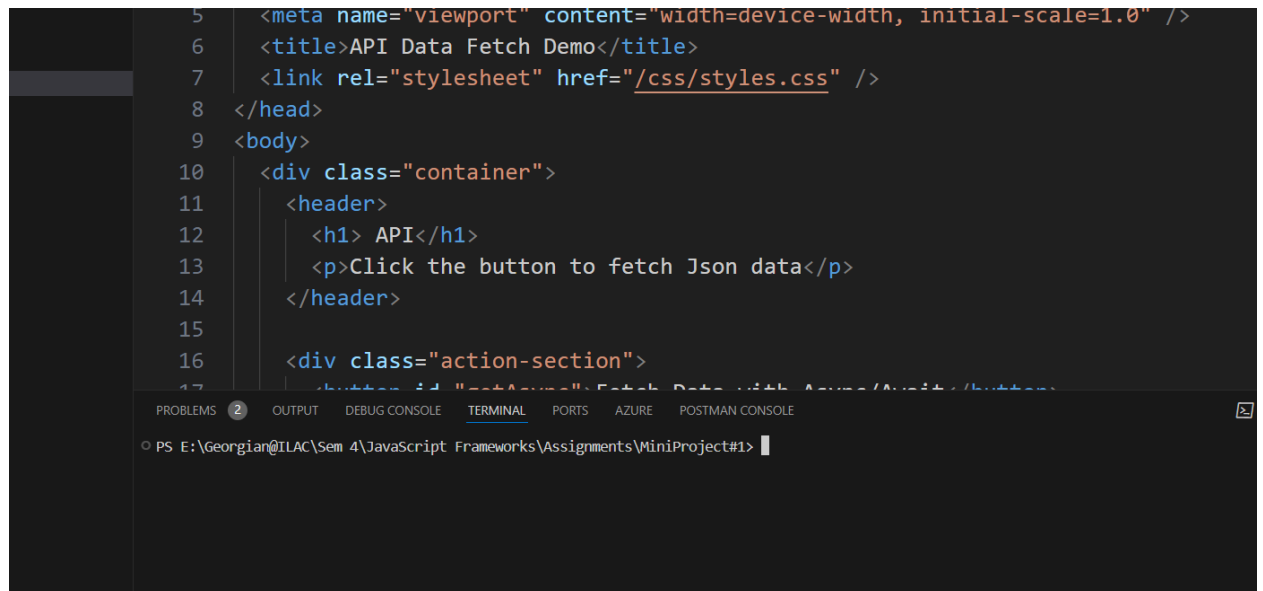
5 <meta name="viewport" content="width=device-width, initial-scale=1.0" />
6 <title>API Data Fetch Demo</title>
7 <link rel="stylesheet" href="/css/styles.css" />
8 </head>
9 <body>
10 <div class="container">
11 <header>
12 <h1> API</h1>
13 <p>Click the button to fetch Json data</p>
14 </header>
15
16 <div class="action-section">
17 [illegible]

PROBLEMS 2 OUTPUT DEBUG CONSOLE TERMINAL PORTS AZURE POSTMAN CONSOLE

PS E:\Georgian@ILAC\Sem 4\JavaScript Frameworks\Assignments\MiniProject#1>